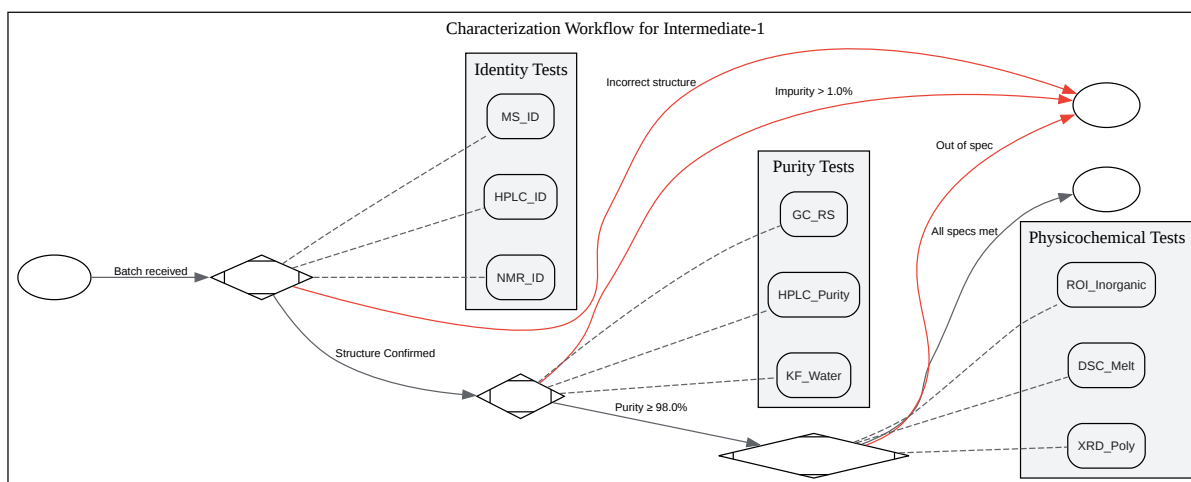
Characterization Workflow for Intermediate-1

Identity Tests

MS_ID

HPLC_ID

NMR_ID

Purity Tests

GC_RS

HPLC_Purity

KF_Water

Physicochemical Tests

ROI_Inorganic

DSC_Melt

XRD_Poly

Batch received

Incorrect structure

Impurity > 1.0%

Out of spec

All specs met

Structure Confirmed

Purity ≥ 98.0%